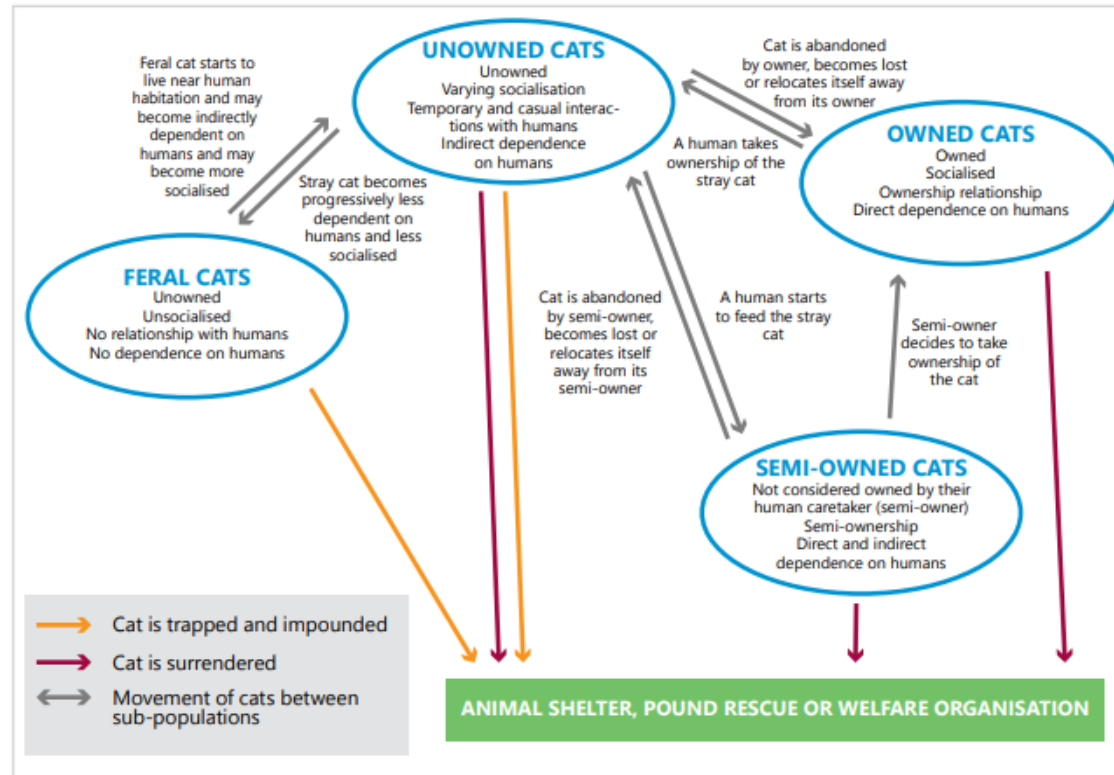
UNOWNED CATS
Unowned
Varying socialisation
Temporary and casual interactions with humans
Indirect dependence on humans

Feral cat starts to live near human habitation and may become indirectly dependent on humans and may become more socialised

Stray cat becomes progressively less dependent on humans and less socialised

Cat is abandoned by owner, becomes lost or relocates itself away from its owner

A human takes ownership of the stray cat

OWNED CATS
Owned
Socialised
Ownership relationship
Direct dependence on humans

FERAL CATS
Unowned
Unsocialised
No relationship with humans
No dependence on humans

Cat is abandoned by semi-owner, becomes lost or relocates itself away from its semi-owner

A human starts to feed the stray cat

Semi-owner decides to take ownership of the cat

SEMI-OWNED CATS
Not considered owned by their human caretaker (semi-owner)
Semi-ownership
Direct and indirect dependence on humans

Cat is trapped and impounded
Cat is surrendered
Movement of cats between sub-populations

ANIMAL SHELTER, POUND RESCUE OR WELFARE ORGANISATION